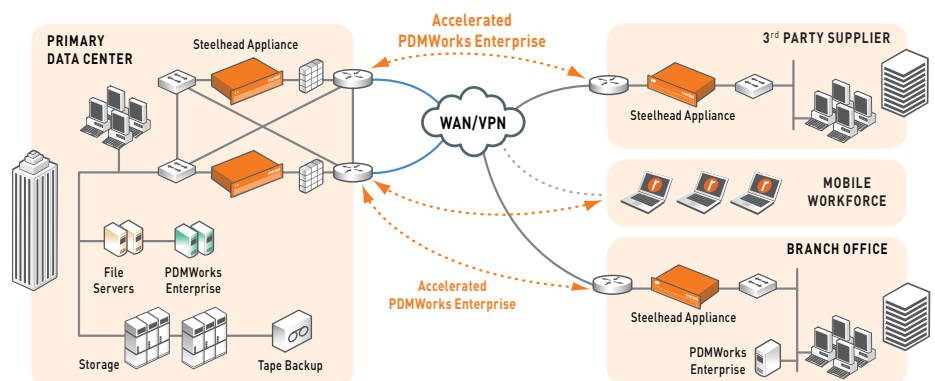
PRIMARY DATA CENTER

Steelhead Appliance

Accelerated PDMWorks Enterprise

3$^{rd}$ PARTY SUPPLIER

WAN/VPN

Steelhead Appliance

MOBILE WORKFORCE

BRANCH OFFICE

File Servers

PDMWorks Enterprise

Accelerated PDMWorks Enterprise

Steelhead Appliance

PDMWorks Enterprise

Storage

Tape Backup